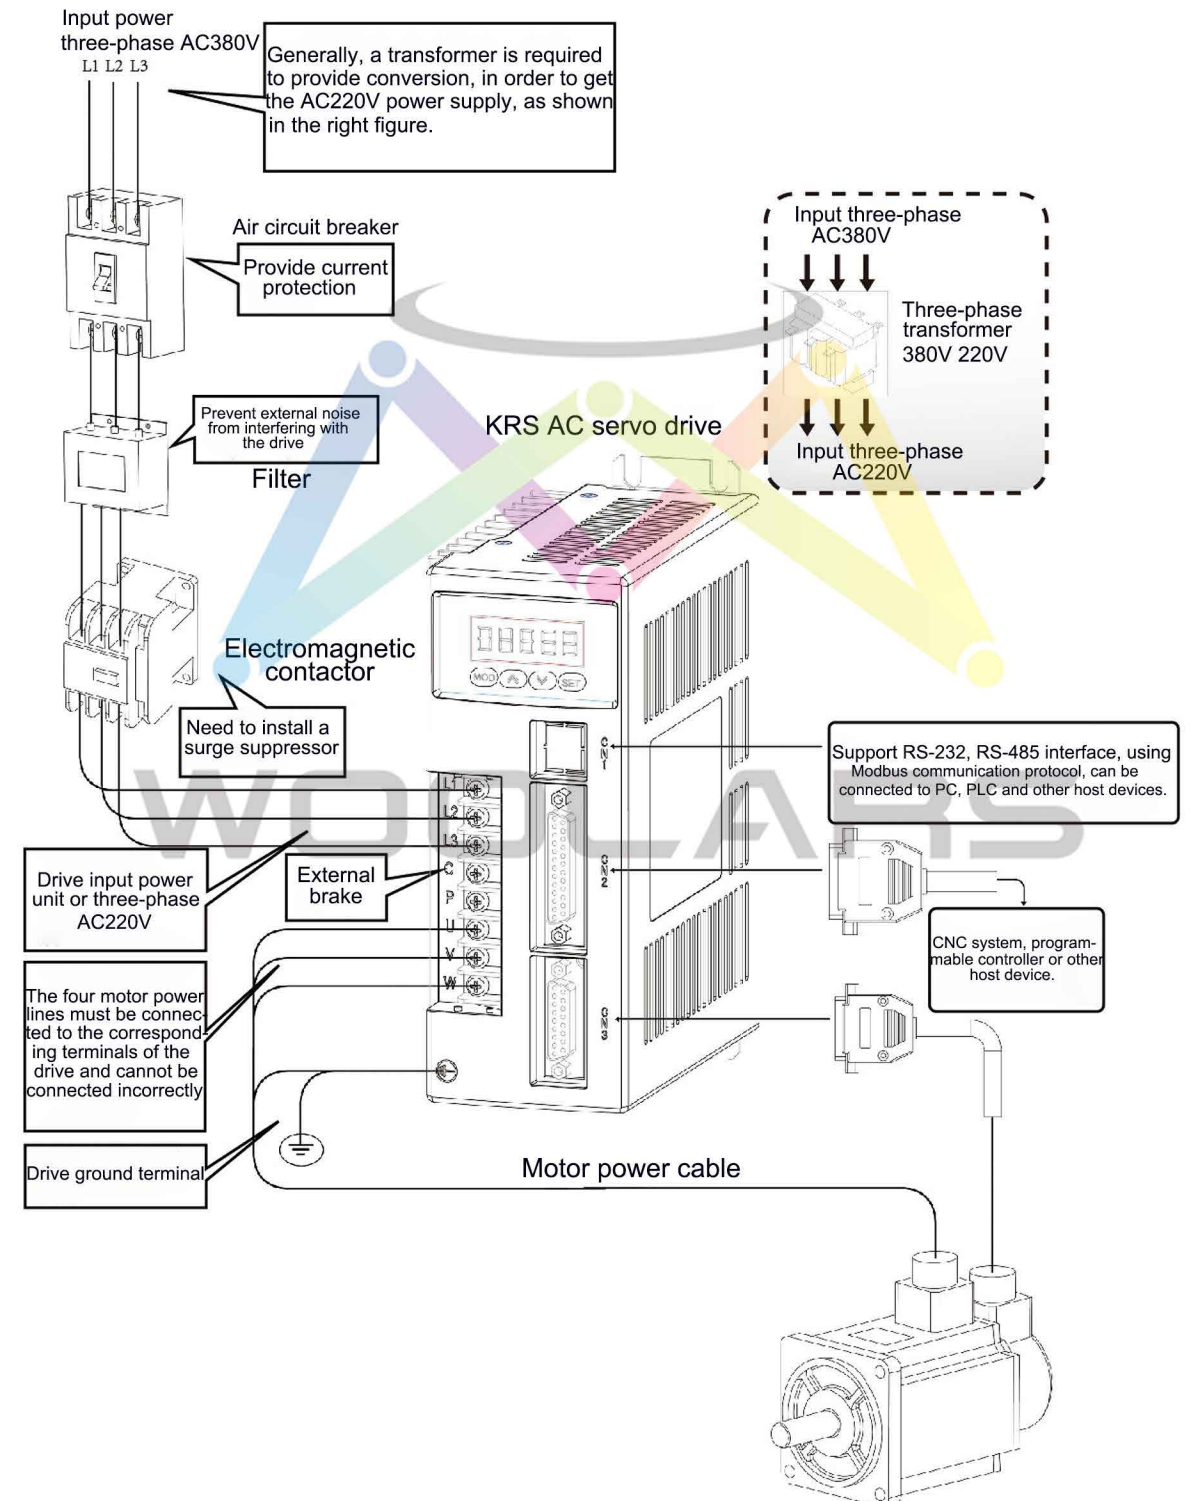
Input power
three-phase AC380V
L1 L2 L3

Generally, a transformer is required to provide conversion, in order to get the AC220V power supply, as shown in the right figure.

Air circuit breaker

Provide current protection

Input three-phase AC380V

Three-phase transformer 380V 220V

Input three-phase AC220V

Prevent external noise from interfering with the drive

Filter

KRS AC servo drive

MOD SET

Electromagnetic contactor

Need to install a surge suppressor

CN1

Support RS-232, RS-485 interface, using Modbus communication protocol, can be connected to PC, PLC and other host devices.

L1
L2
L3
C
P
U
V
W

CN2

External brake

Drive input power unit or three-phase AC220V

CNC system, programmable controller or other host device.

CN3

The four motor power lines must be connected to the corresponding terminals of the drive and cannot be connected incorrectly

Drive ground terminal

Motor power cable

WOLLARS